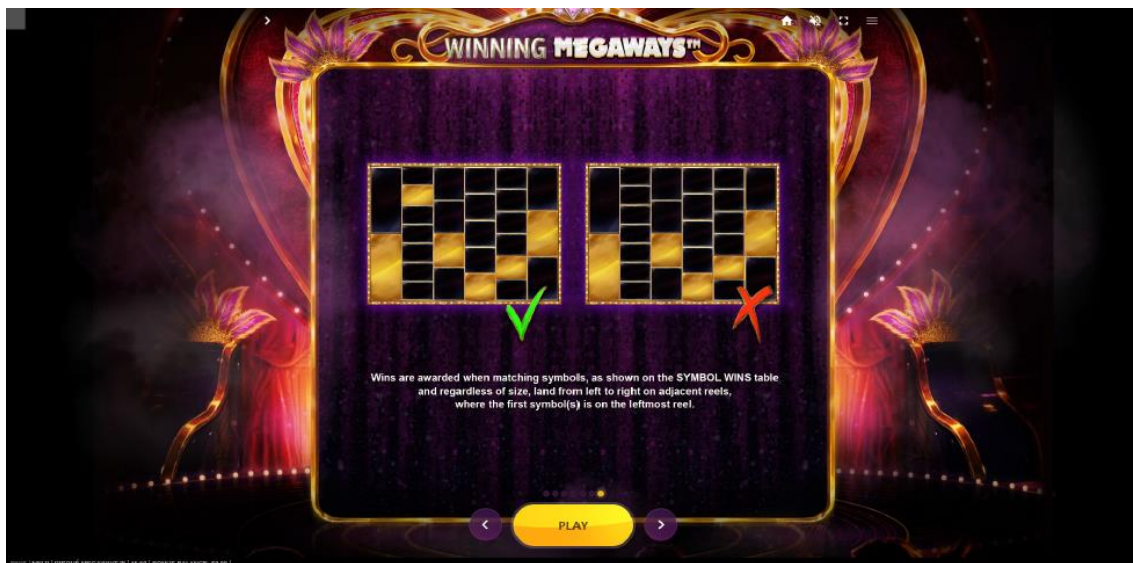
WINNING MEGAWAYS™

Wins are awarded when matching symbols, as shown on the SYMBOL WINS table and regardless of size, land from left to right on adjacent reels, where the first symbol(s) is on the leftmost reel.

PLAY

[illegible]